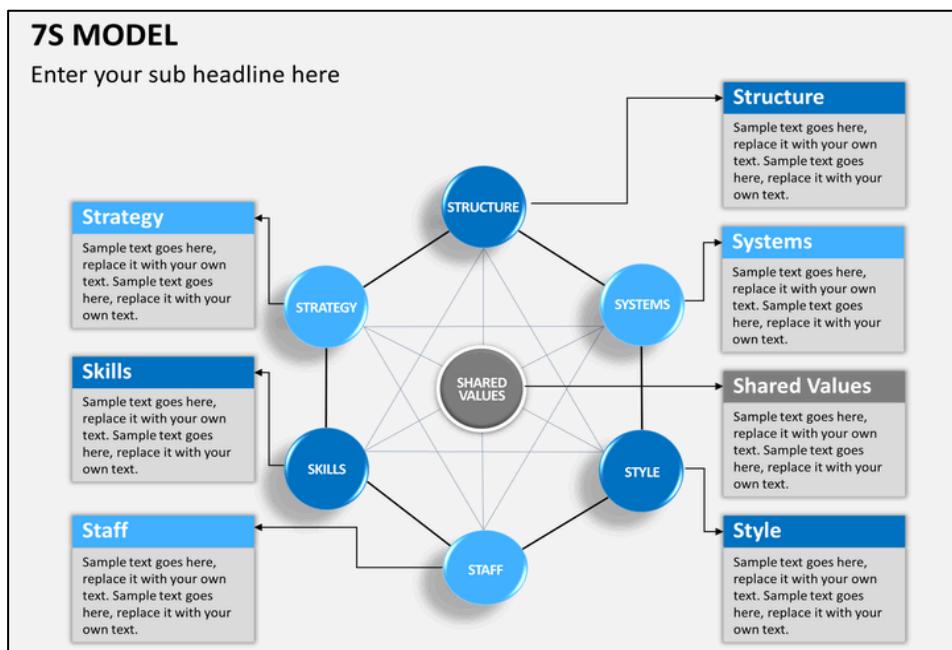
7S MODEL

Enter your sub headline here

Structure
Sample text goes here, replace it with your own text. Sample text goes here, replace it with your own text.

Strategy
Sample text goes here, replace it with your own text. Sample text goes here, replace it with your own text.

Systems
Sample text goes here, replace it with your own text. Sample text goes here, replace it with your own text.

Skills
Sample text goes here, replace it with your own text. Sample text goes here, replace it with your own text.

Shared Values
Sample text goes here, replace it with your own text. Sample text goes here, replace it with your own text.

Staff
Sample text goes here, replace it with your own text. Sample text goes here, replace it with your own text.

Style
Sample text goes here, replace it with your own text. Sample text goes here, replace it with your own text.

STRUCTURE
STRATEGY
SYSTEMS
SHARED VALUES
SKILLS
STYLE
STAFF